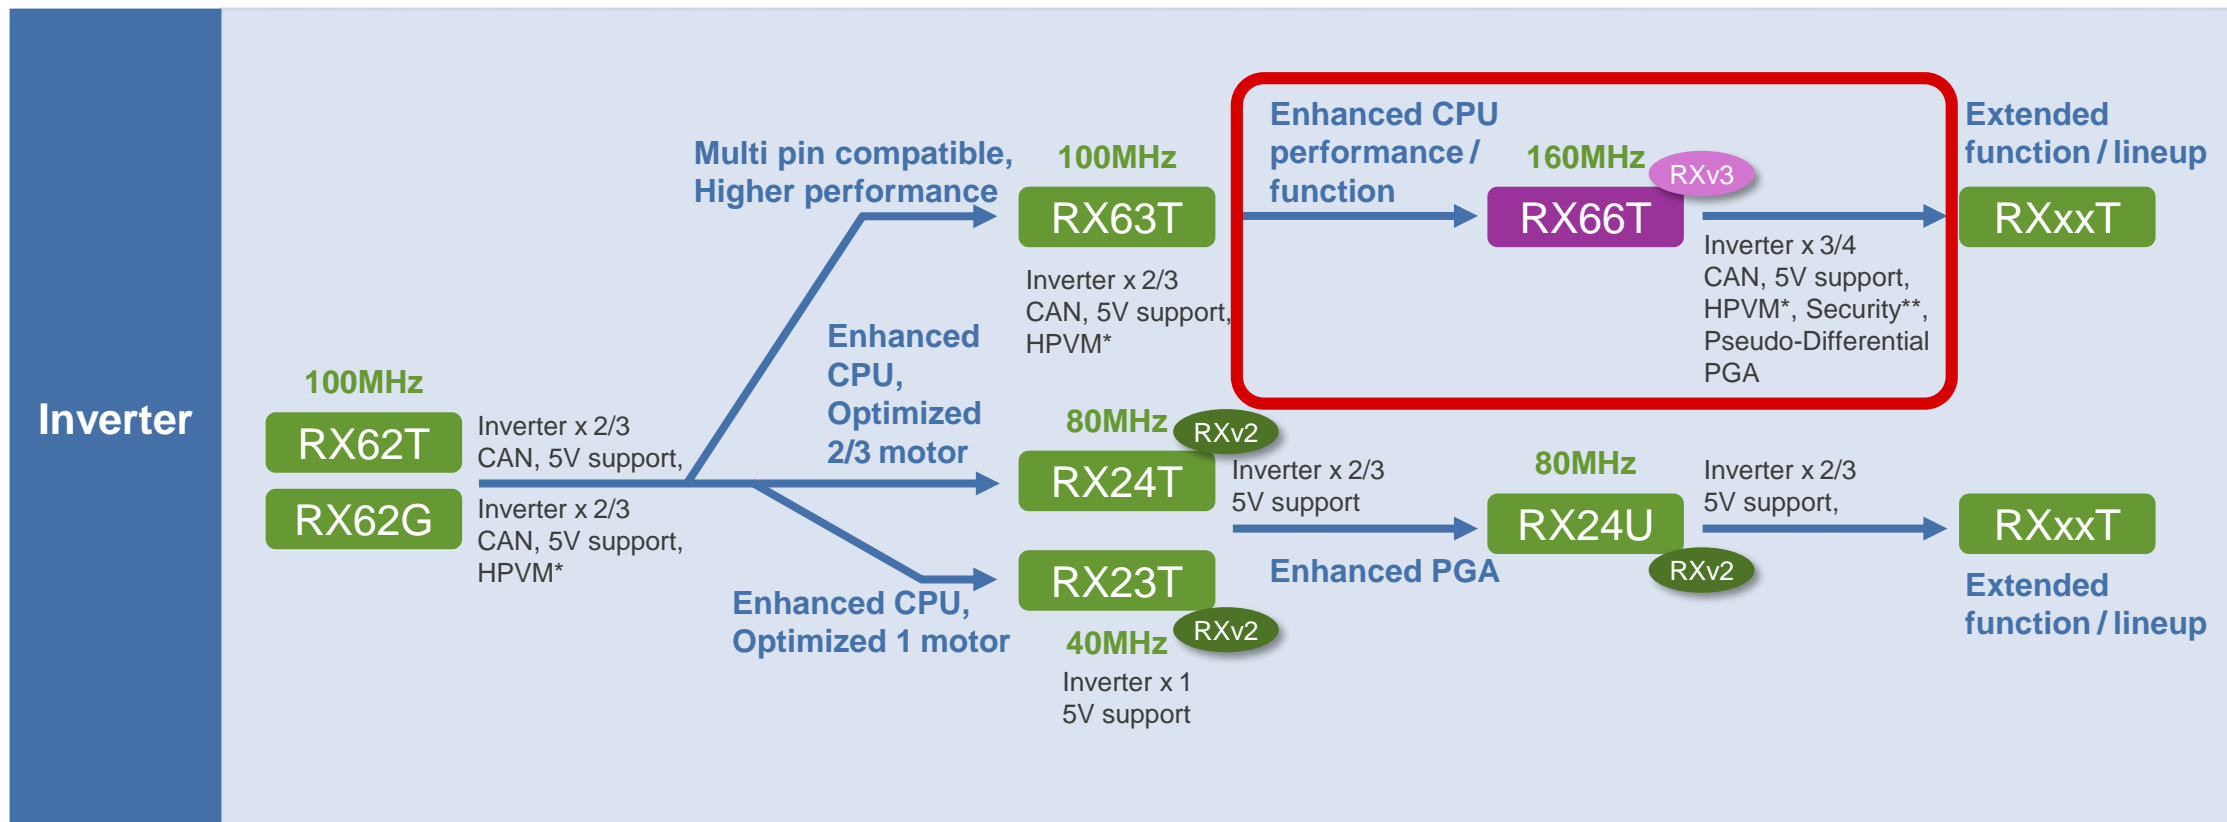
Inverter

100MHz
RX62T
RX62G

Inverter x 2/3
CAN, 5V support,

Inverter x 2/3
CAN, 5V support,
HPVM*

Multi pin compatible,
Higher performance

Enhanced
CPU,
Optimized
2/3 motor

Enhanced CPU,
Optimized 1 motor

100MHz
RX63T
Inverter x 2/3
CAN, 5V support,
HPVM*

80MHz
RXv2
RX24T
Inverter x 2/3
5V support

RX23T
RXv2
40MHz
Inverter x 1
5V support

Enhanced CPU
performance /
function

160MHz
RXv3
RX66T
Inverter x 3/4
CAN, 5V support,
HPVM*, Security**,
Pseudo-Differential
PGA

Enhanced PGA

80MHz
RX24U
RXv2
Inverter x 2/3
5V support,

Extended
function / lineup
RXxxT

RXxxT
Extended
function / lineup